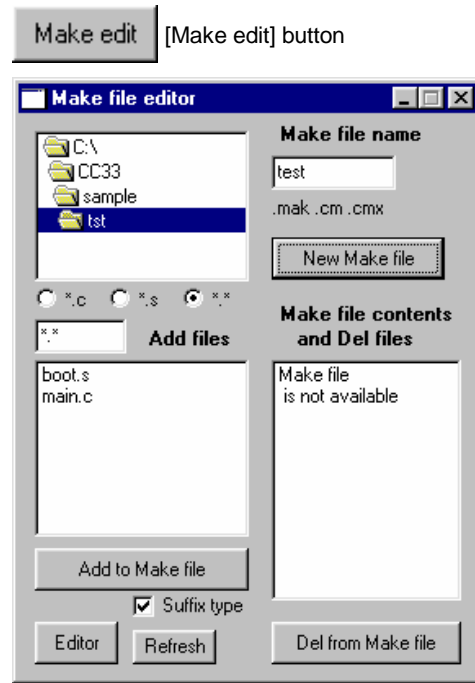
Make edit [Make edit] button

Make file editor

C:\
CC33
sample
tst

*.c *.s *.*

*.*
Add files

boot.s
main.c

Add to Make file

Suffix type

Editor Refresh

Make file name

test

.mak .cm .cmx

New Make file

Make file contents and Del files

Make file is not available

Del from Make file